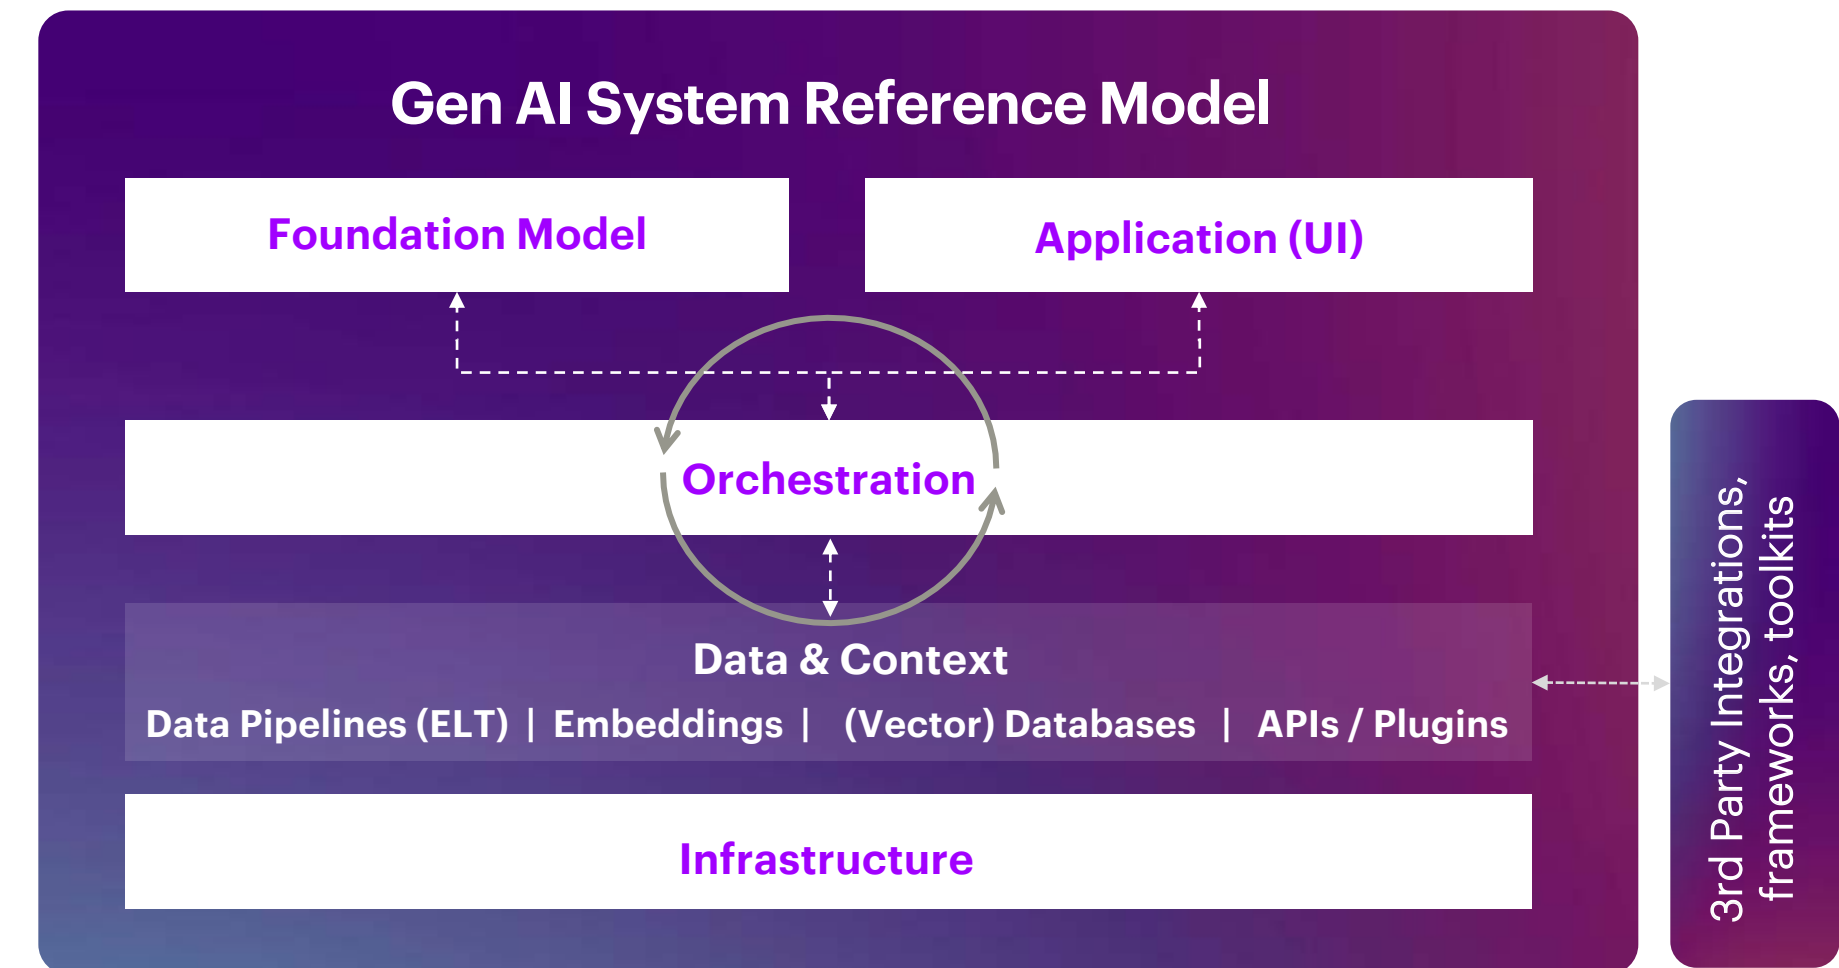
Gen AI System Reference Model

Foundation Model

Application (UI)

Orchestration

Data & Context

Data Pipelines (ELT) | Embeddings | (Vector) Databases | APIs / Plugins

Infrastructure

3rd Party Integrations, frameworks, toolkits